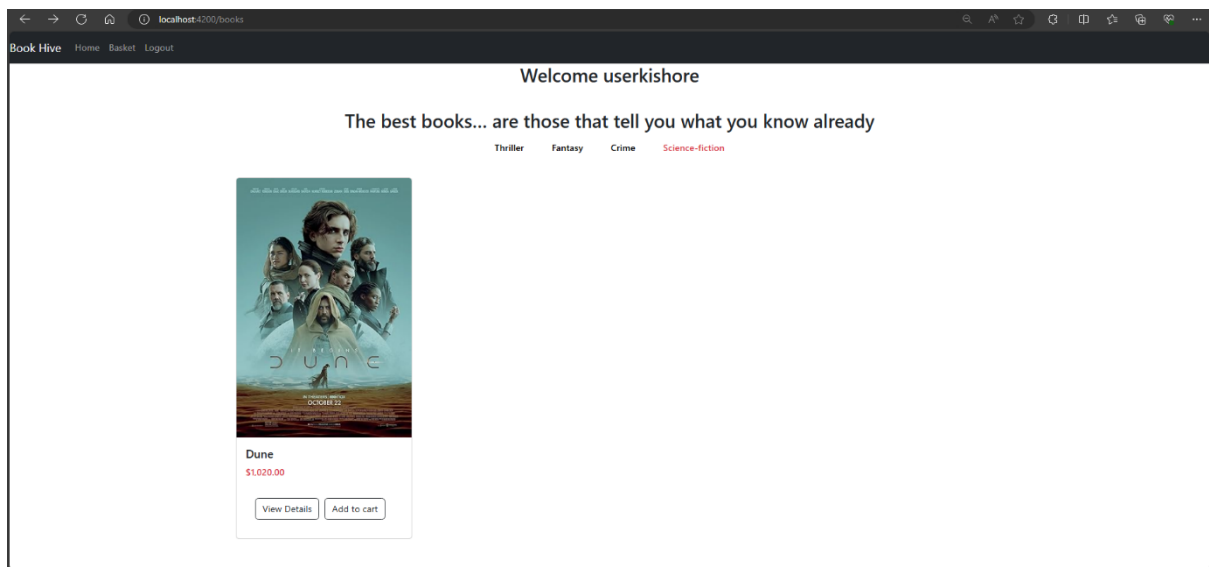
localhost:4200/books

Book Hive Home Basket Logout

Welcome userkishore

The best books... are those that tell you what you know already

Thriller Fantasy Crime Science-fiction

DUNE
OCTOBER 22

Dune
$1,020.00

View Details Add to cart